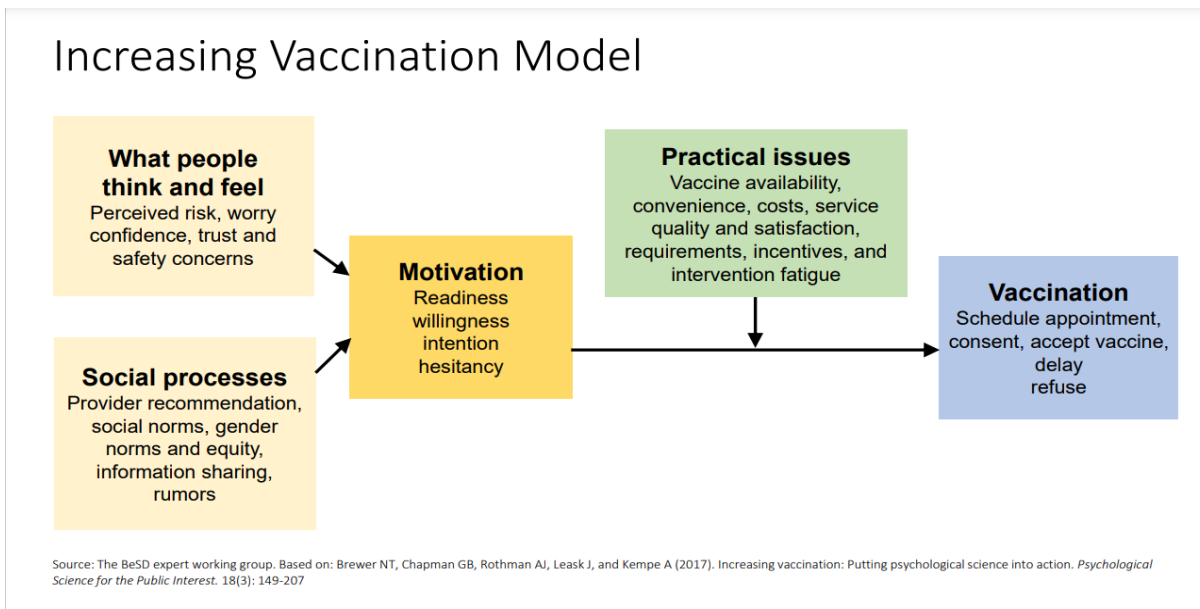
Increasing Vaccination Model

What people think and feel
Perceived risk, worry confidence, trust and safety concerns

Social processes
Provider recommendation, social norms, gender norms and equity, information sharing, rumors

Motivation
Readiness
willingness
intention
hesitancy

Practical issues
Vaccine availability, convenience, costs, service quality and satisfaction, requirements, incentives, and intervention fatigue

Vaccination
Schedule appointment, consent, accept vaccine, delay
refuse

Source: The BeSD expert working group. Based on: Brewer NT, Chapman GB, Rothman AJ, Leask J, and Kempe A (2017). Increasing vaccination: Putting psychological science into action. Psychological Science for the Public Interest. 18(3): 149-207